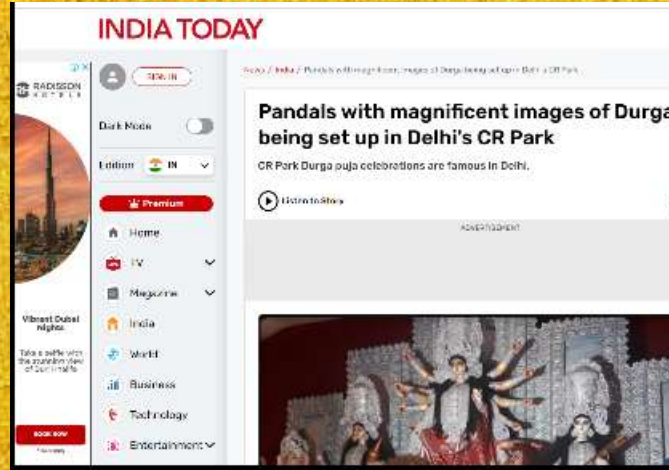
INDIA TODAY

RADISSON HOTELS

Vibrant Dubai Nights

Take a selfie with the stunning view of Burj Khalifa

BOOK NOW

SIGN IN

Dark Mode

Edition IN

Premium

Home

TV

Magazine

India

World

Business

Technology

Entertainment

News / India / Pandals with magnificent images of Durga being set up in Delhi's CR Park

Pandals with magnificent images of Durga being set up in Delhi's CR Park

CR Park Durga puja celebrations are famous in Delhi.

Listen to Story

ADVERTISEMENT